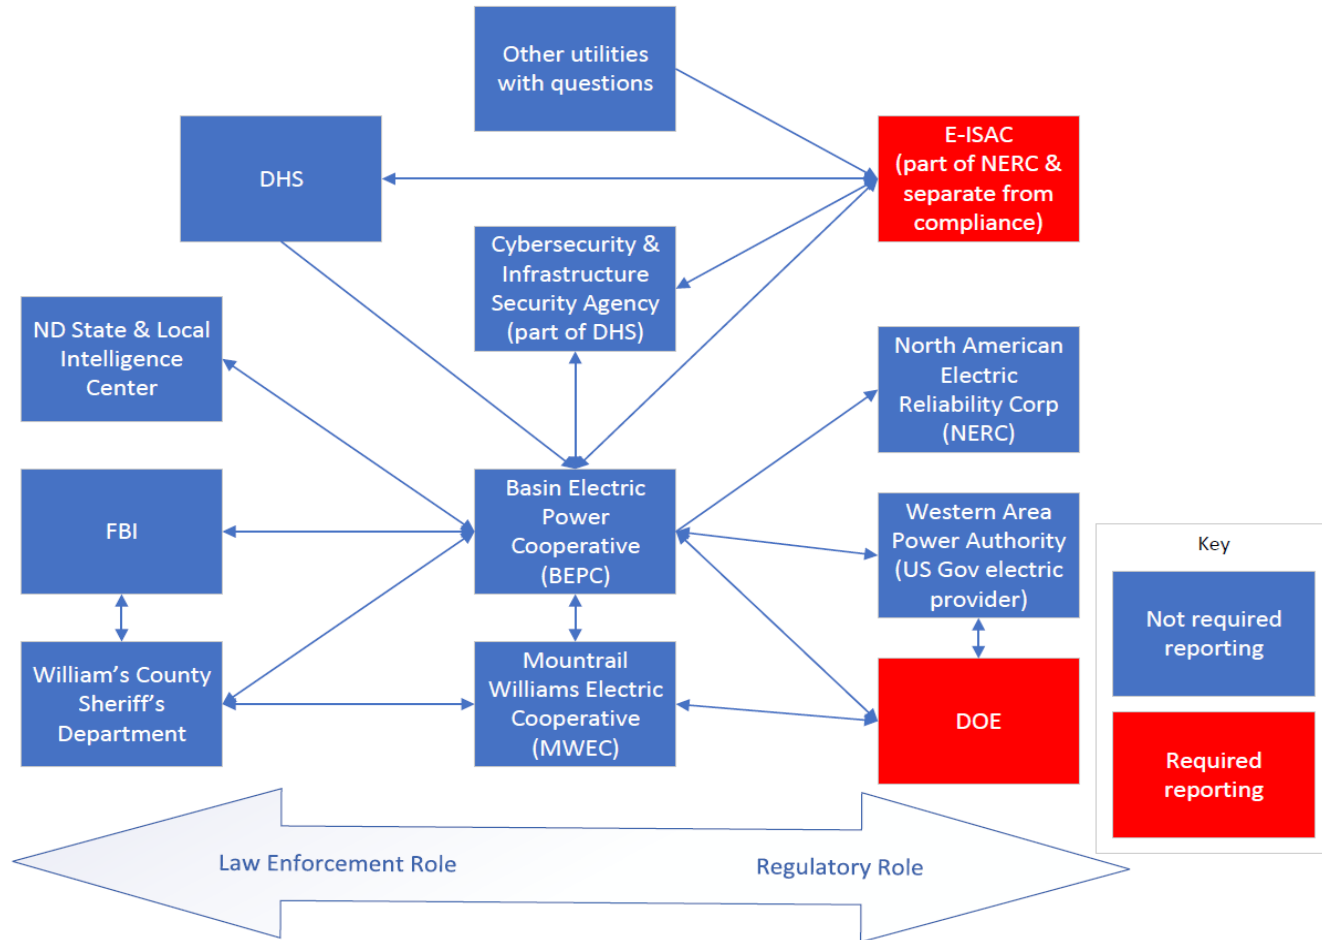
Other utilities with questions

DHS

E-ISAC (part of NERC & separate from compliance)

Cybersecurity & Infrastructure Security Agency (part of DHS)

ND State & Local Intelligence Center

North American Electric Reliability Corp (NERC)

FBI

Basin Electric Power Cooperative (BEPC)

Western Area Power Authority (US Gov electric provider)

Key

Not required reporting

William's County Sheriff's Department

Mountrail Williams Electric Cooperative (MWEC)

DOE

Required reporting

Law Enforcement Role

Regulatory Role